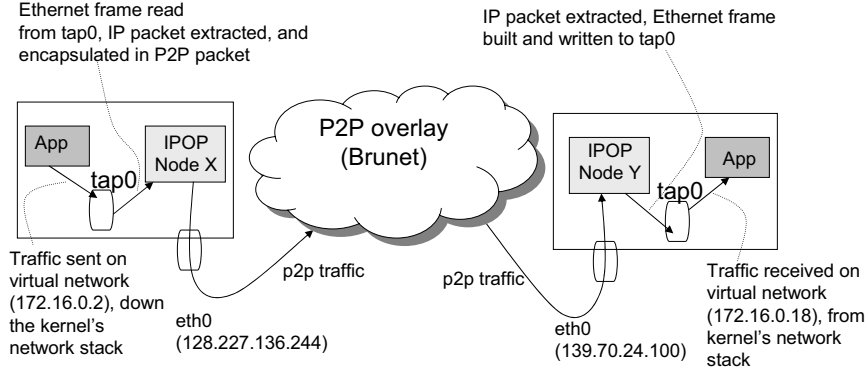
Ethernet frame read from tap0, IP packet extracted, and encapsulated in P2P packet

IP packet extracted, Ethernet frame built and written to tap0

App

IPOP Node X

tap0

P2P overlay (Brunet)

IPOP Node Y

App

tap0

Traffic sent on virtual network (172.16.0.2), down the kernel's network stack

p2p traffic

eth0 (128.227.136.244)

p2p traffic

eth0 (139.70.24.100)

Traffic received on virtual network (172.16.0.18), from kernel's network stack